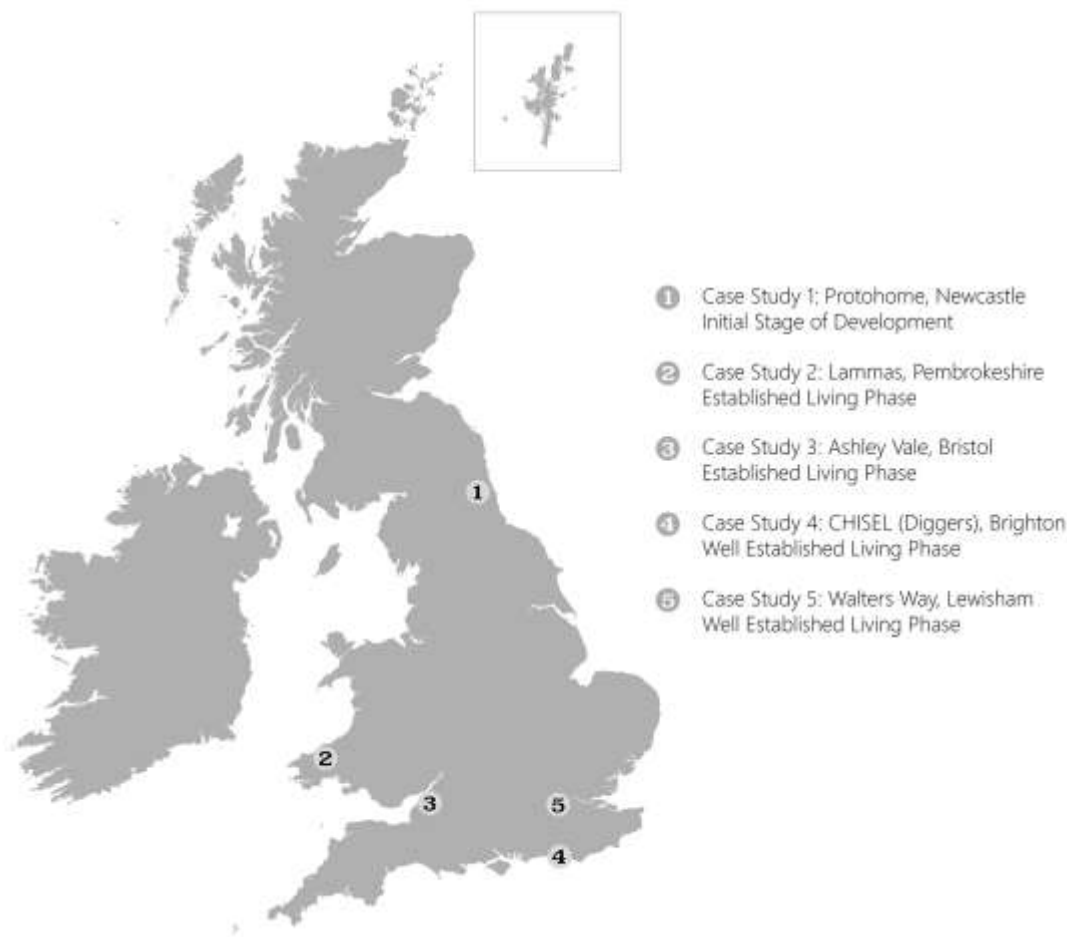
1
2
3
5
4

1 Case Study 1; Protohome, Newcastle
Initial Stage of Development

2 Case Study 2: Lammas, Pembrokeshire
Established Living Phase

3 Case Study 3: Ashley Vale, Bristol
Established Living Phase

4 Case Study 4: CHISEL (Diggers), Brighton
Well Established Living Phase

5 Case Study 5: Walters Way, Lewisham
Well Established Living Phase